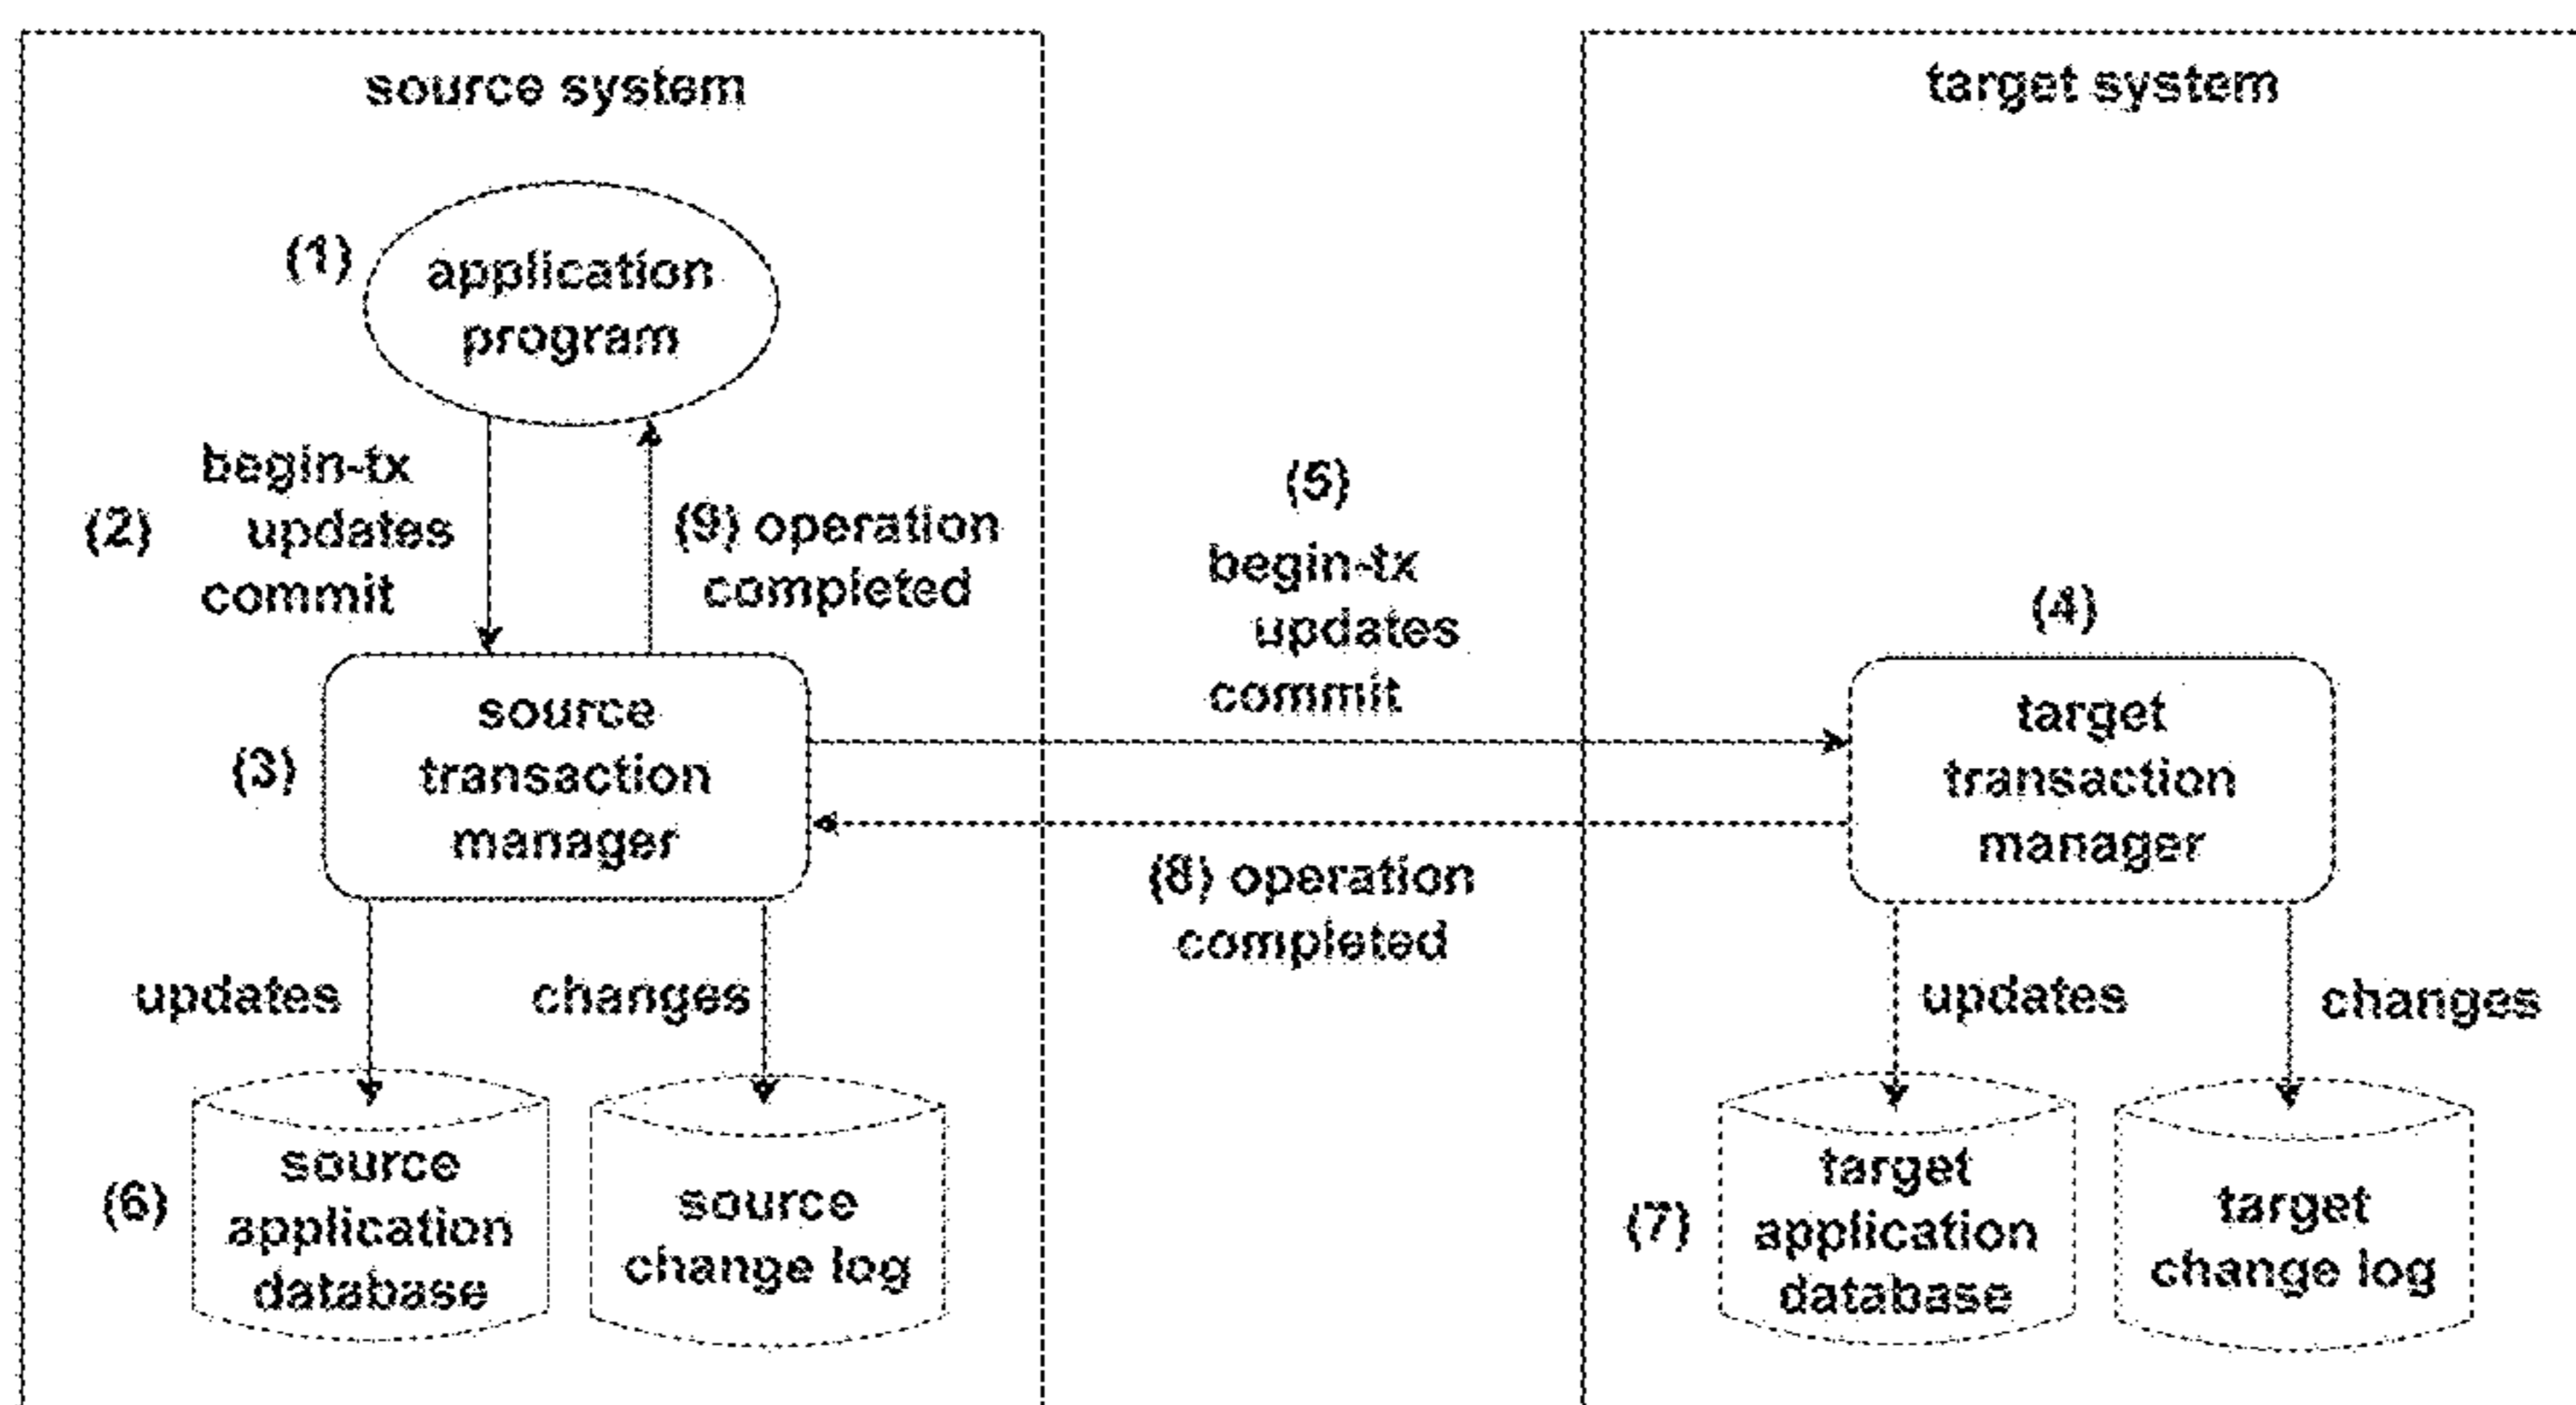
source system

target system

(1) application program

(2) begin-tx updates commit

(9) operation completed

(5) begin-tx updates commit

(4)

(3) source transaction manager

target transaction manager

(8) operation completed

updates

changes

updates

changes

(6) source application database

source change log

(7) target application database

target change log